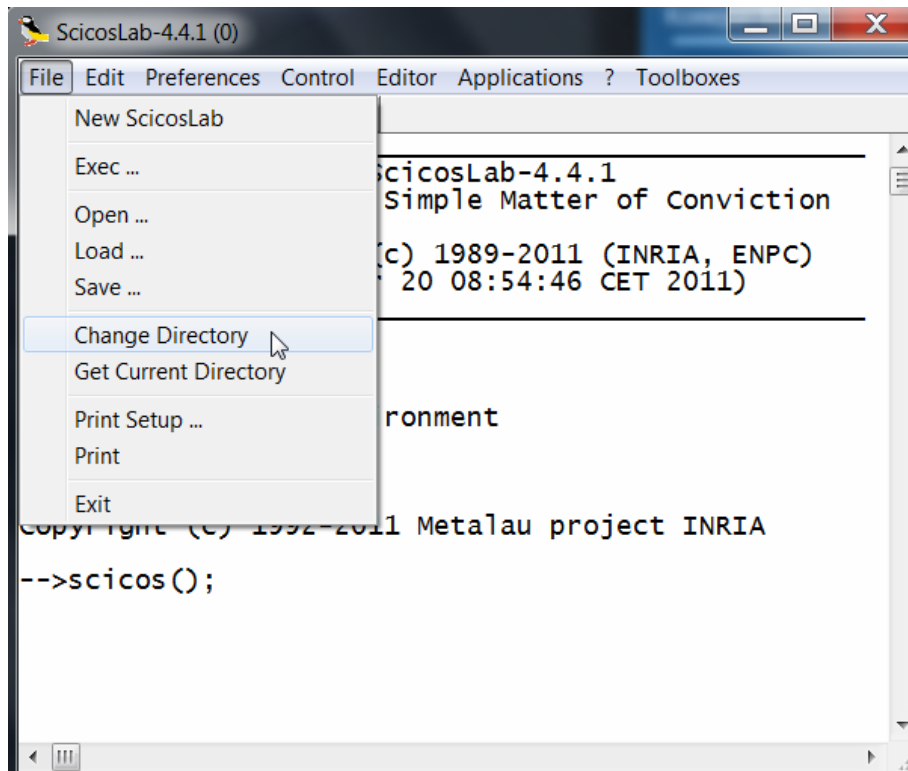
ScicosLab-4.4.1 (0)

File Edit Preferences Control Editor Applications ? Toolboxes

New ScicosLab

Exec ...

Open ...
Load ...
Save ...

Change Directory
Get Current Directory

Print Setup ...
Print

Exit

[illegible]cicosLab-4.4.1
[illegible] Simple Matter of Conviction

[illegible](c) 1989-2011 (INRIA, ENPC)
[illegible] 20 08:54:46 CET 2011)

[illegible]ronment

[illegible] 1992-2011 Metalau project INRIA

-->scicos();